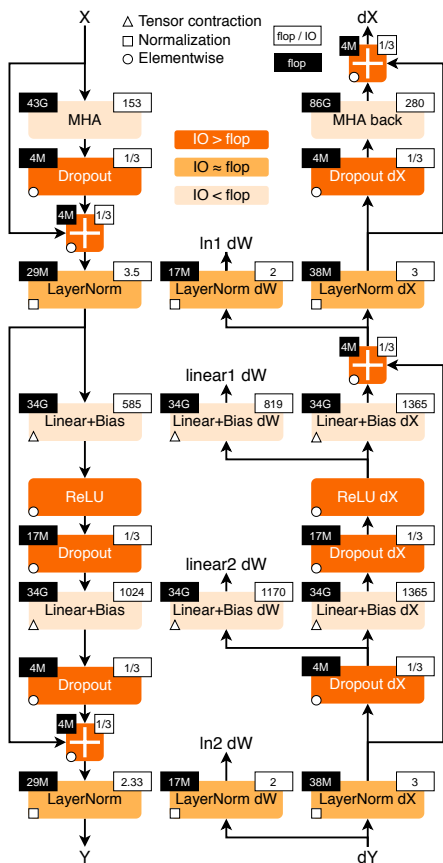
X
△ Tensor contraction
□ Normalization
○ Elementwise
flop / IO
flop
dX
4M 1/3
43G 153
MHA
86G 280
MHA back
IO > flop
IO ≈ flop
IO < flop
4M 1/3
Dropout
4M 1/3
Dropout dX
4M 1/3
ln1 dW
29M 3.5
LayerNorm
17M 2
LayerNorm dW
38M 3
LayerNorm dX
4M 1/3
linear1 dW
34G 585
Linear+Bias
34G 819
Linear+Bias dW
34G 1365
Linear+Bias dX
ReLU
ReLU dX
17M 1/3
Dropout
17M 1/3
Dropout dX
linear2 dW
34G 1024
Linear+Bias
34G 1170
Linear+Bias dW
34G 1365
Linear+Bias dX
4M 1/3
Dropout
4M 1/3
Dropout dX
4M 1/3
ln2 dW
29M 2.33
LayerNorm
17M 2
LayerNorm dW
38M 3
LayerNorm dX
Y
dY